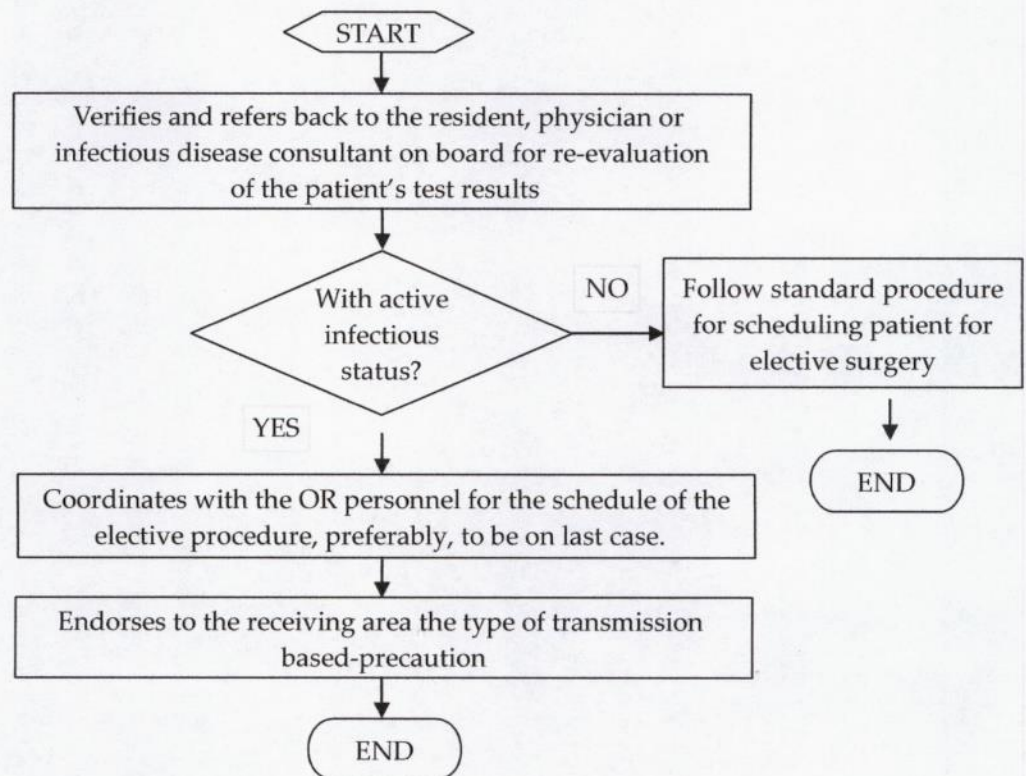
START

Verifies and refers back to the resident, physician or infectious disease consultant on board for re-evaluation of the patient's test results

With active infectious status?

NO

Follow standard procedure for scheduling patient for elective surgery

END

YES

Coordinates with the OR personnel for the schedule of the elective procedure, preferably, to be on last case.

Endorses to the receiving area the type of transmission based-precaution

END